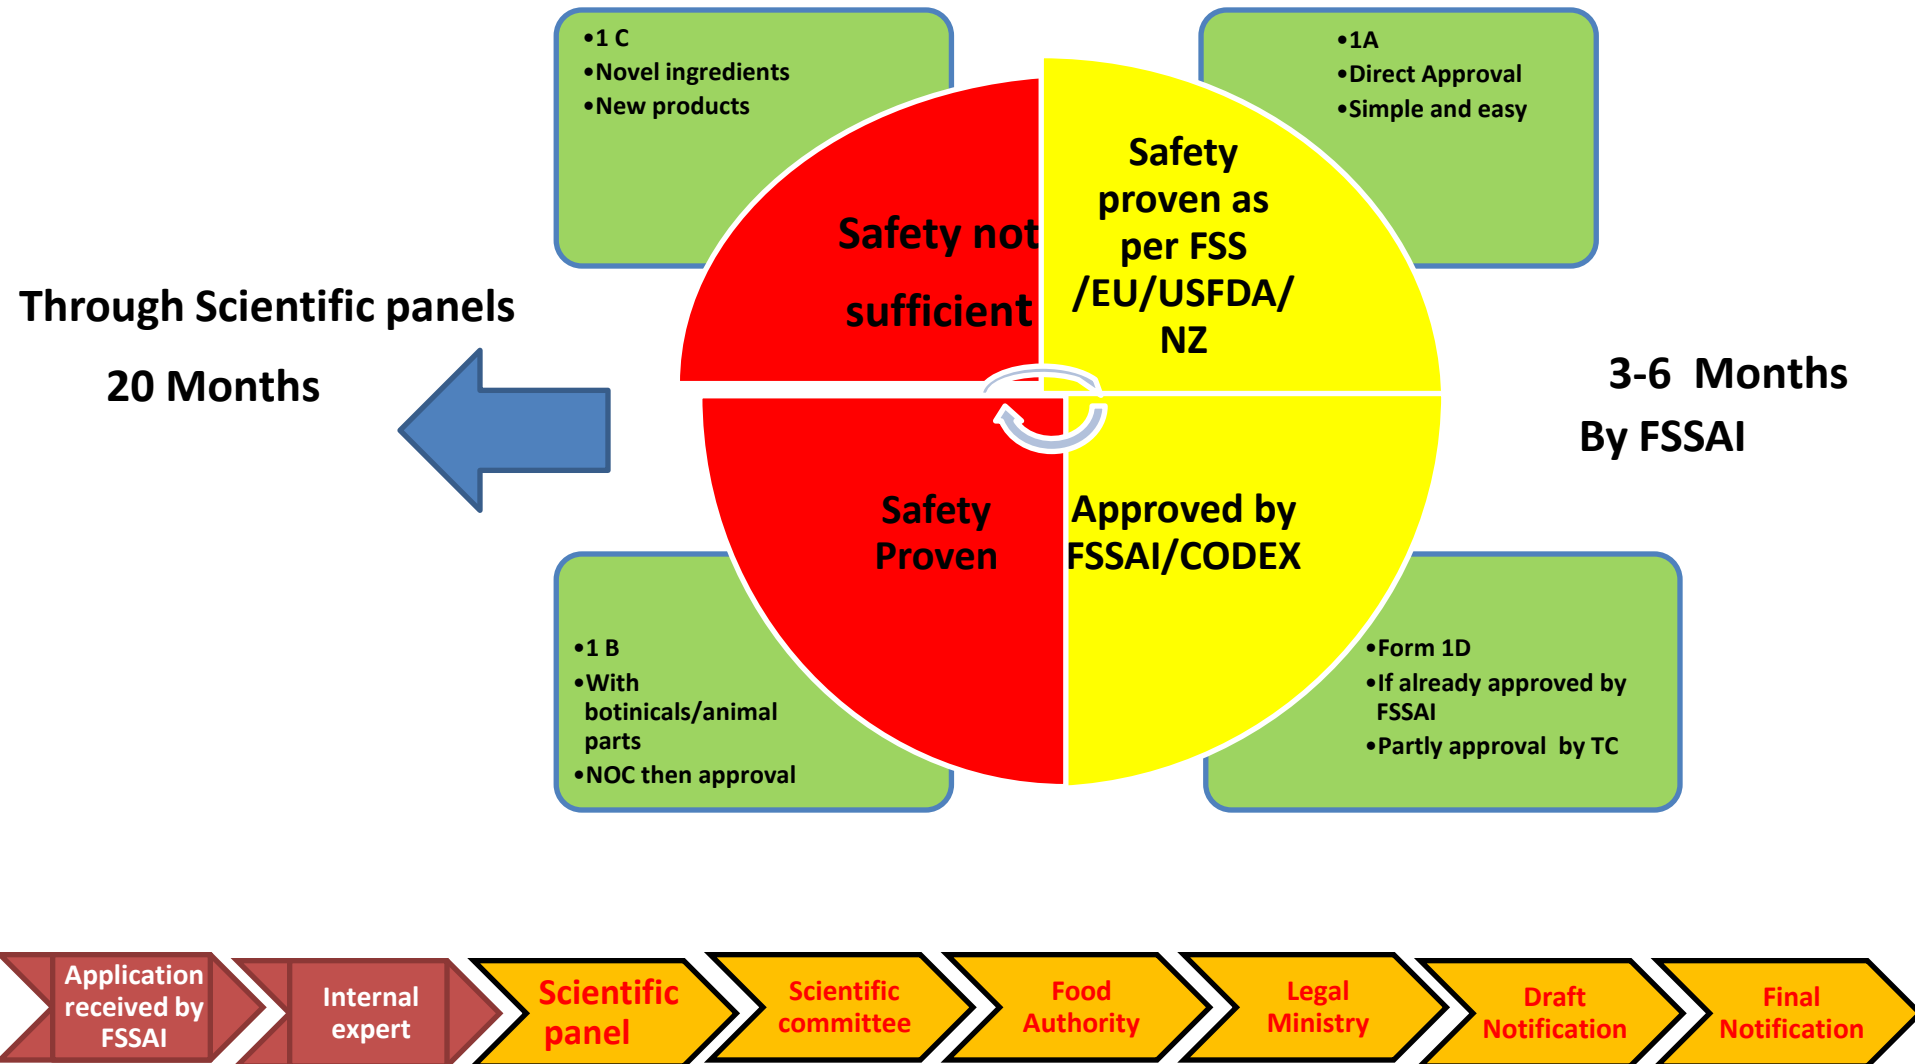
•1 C
•Novel ingredients
•New products

•1A
•Direct Approval
•Simple and easy

Safety not sufficient

Safety proven as per FSS /EU/USFDA/ NZ

Through Scientific panels

20 Months

3-6 Months

By FSSAI

Safety Proven

Approved by FSSAI/CODEX

•1 B
•With botinicals/animal parts
•NOC then approval

•Form 1D
•If already approved by FSSAI
•Partly approval by TC

Application received by FSSAI

Internal expert

Scientific panel

Scientific committee

Food Authority

Legal Ministry

Draft Notification

Final Notification